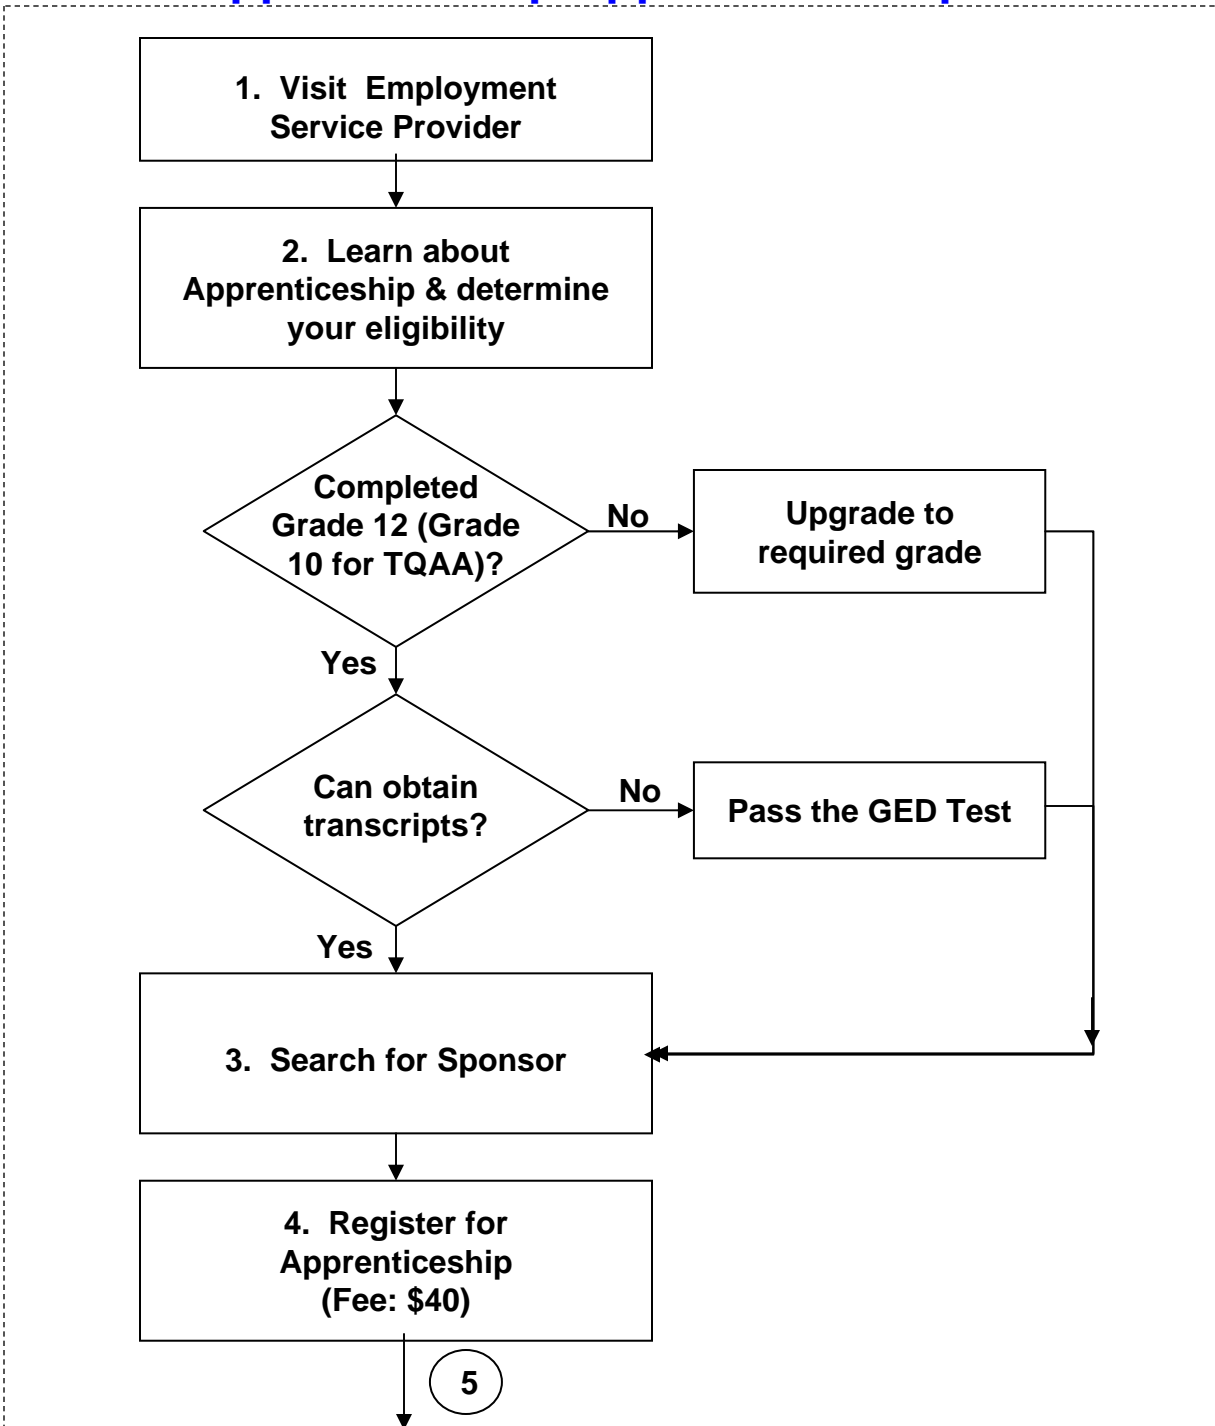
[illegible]

1. Visit Employment Service Provider

2. Learn about Apprenticeship & determine your eligibility

Completed Grade 12 (Grade 10 for TQAA)?

No

Upgrade to required grade

Yes

Can obtain transcripts?

No

Pass the GED Test

Yes

3. Search for Sponsor

4. Register for Apprenticeship (Fee: $40)

5